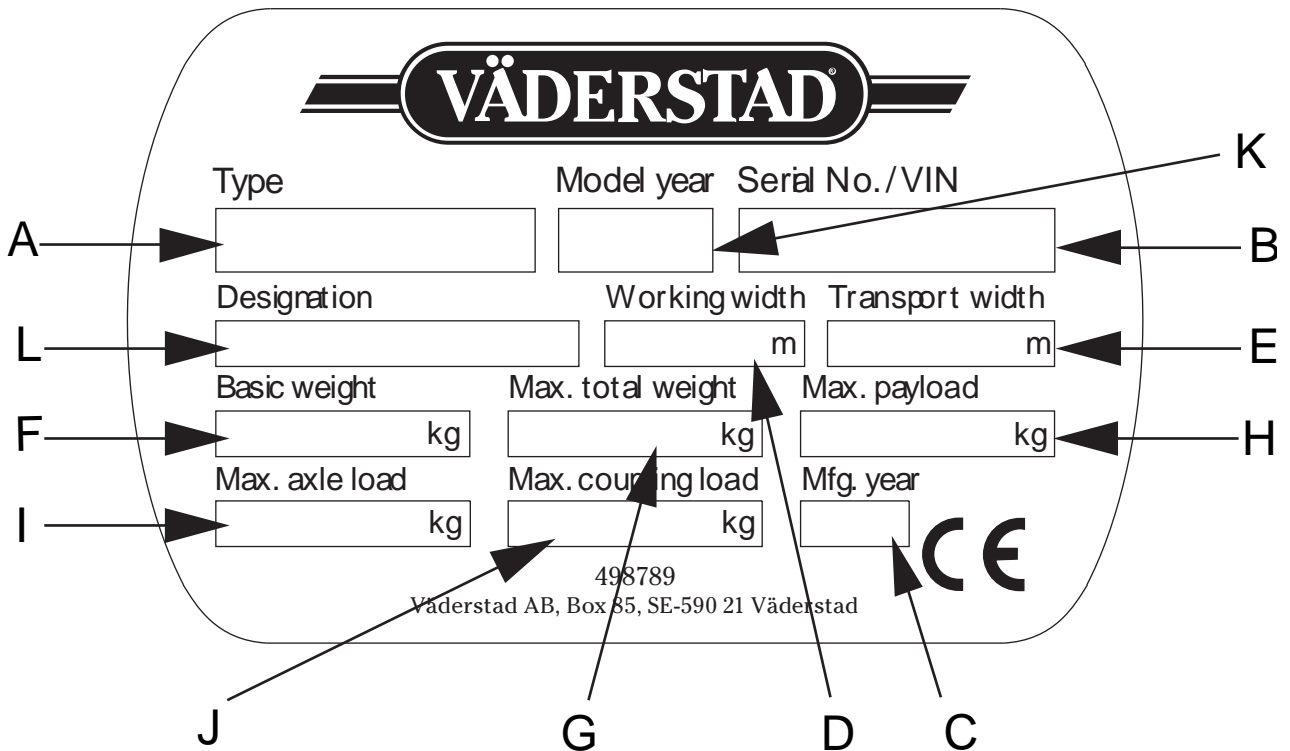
VÄDERSTAD®

K

Type

Model year

Serial No./VIN

A

B

Designation

Working width

Transport width

L

m

m

E

Basic weight

Max. total weight

Max. payload

F

kg

kg

kg

H

Max. axle load

Max. coupling load

Mfg. year

I

kg

kg

CE

498789
Väderstad AB, Box 85, SE-590 21 Väderstad

J

G

D

C